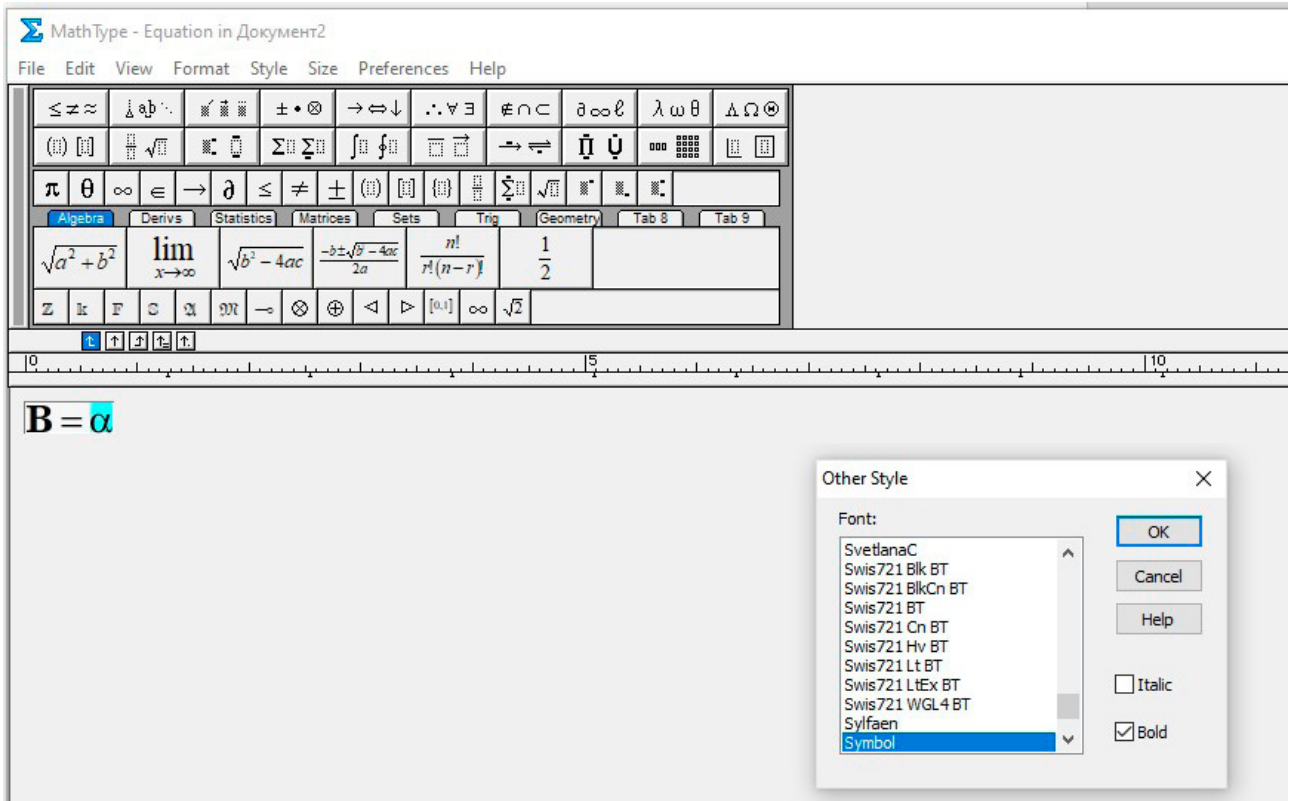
MathType - Equation in Документ2

File Edit View Format Style Size Preferences Help

$\leq \neq \approx$ | $\therefore \forall \exists$ | $\notin \cap \subset$ | $\partial \infty \ell$ | $\lambda \omega \theta$ | $\Lambda \Omega \otimes$

$\pi$ $\theta$ $\infty$ $\in$ $\rightarrow$ $\partial$ $\leq$ $\neq$ $\pm$

Algebra | Derivs | Statistics | Matrices | Sets | Trig | Geometry | Tab 8 | Tab 9

$\sqrt{a^2+b^2}$ | $\lim_{x\to\infty}$ | $\sqrt{b^2-4ac}$ | $\frac{-b\pm\sqrt{b^2-4ac}}{2a}$ | $\frac{n!}{r!(n-r)!}$ | $\frac{1}{2}$

$\infty$ $\sqrt{2}$ [0,1]

0 5 10

$\mathbf{B} = \alpha$

Other Style

Font:

SvetlanaC
Swis721 Blk BT
Swis721 BlkCn BT
Swis721 BT
Swis721 Cn BT
Swis721 Hv BT
Swis721 Lt BT
Swis721 LtEx BT
Swis721 WGL4 BT
Sylfaen
Symbol

OK
Cancel
Help
Italic
Bold